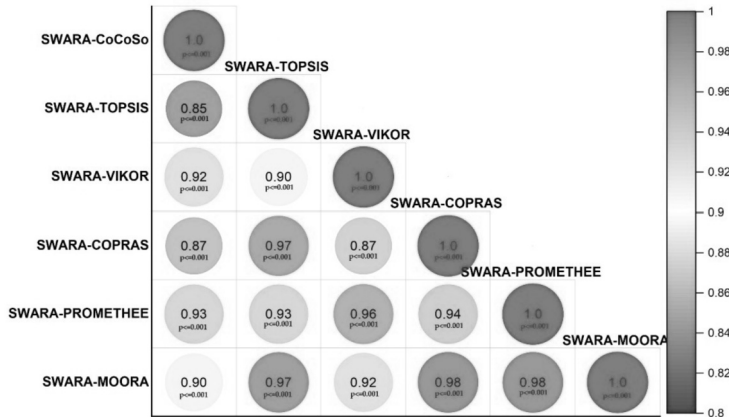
SWARA-CoCoSo
1.0
p<0.001
SWARA-TOPSIS
SWARA-TOPSIS
0.85
p<0.001
1.0
p<0.001
SWARA-VIKOR
SWARA-VIKOR
0.92
p<0.001
0.90
p<0.001
1.0
p<0.001
SWARA-COPRAS
SWARA-COPRAS
0.87
p<0.001
0.97
p<0.001
0.87
p<0.001
1.0
p<0.001
SWARA-PROMETHEE
SWARA-PROMETHEE
0.93
p<0.001
0.93
p<0.001
0.96
p<0.001
0.94
p<0.001
1.0
p<0.001
SWARA-MOORA
SWARA-MOORA
0.90
p<0.001
0.97
p<0.001
0.92
p<0.001
0.98
p<0.001
0.98
p<0.001
1.0
p<0.001

1
0.98
0.96
0.94
0.92
0.9
0.88
0.86
0.84
0.82
0.8